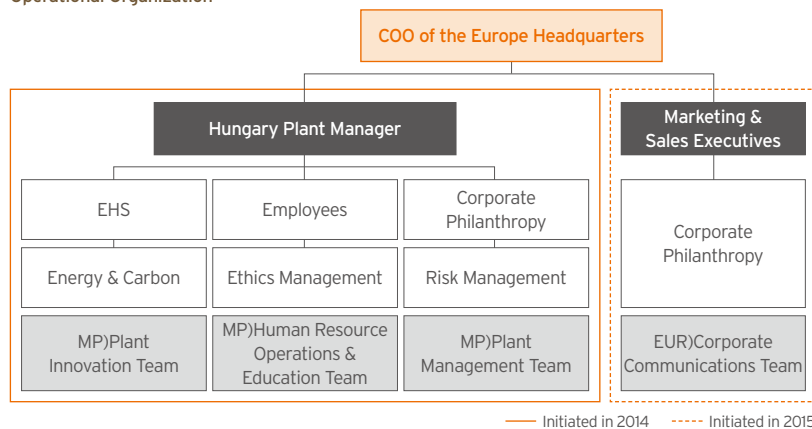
Operational Organization

COO of the Europe Headquarters

Hungary Plant Manager

EHS

Employees

Corporate Philanthropy

Energy & Carbon

Ethics Management

Risk Management

MP)Plant Innovation Team

MP)Human Resource Operations & Education Team

MP)Plant Management Team

Marketing & Sales Executives

Corporate Philanthropy

EUR)Corporate Communications Team

Initiated in 2014

Initiated in 2015